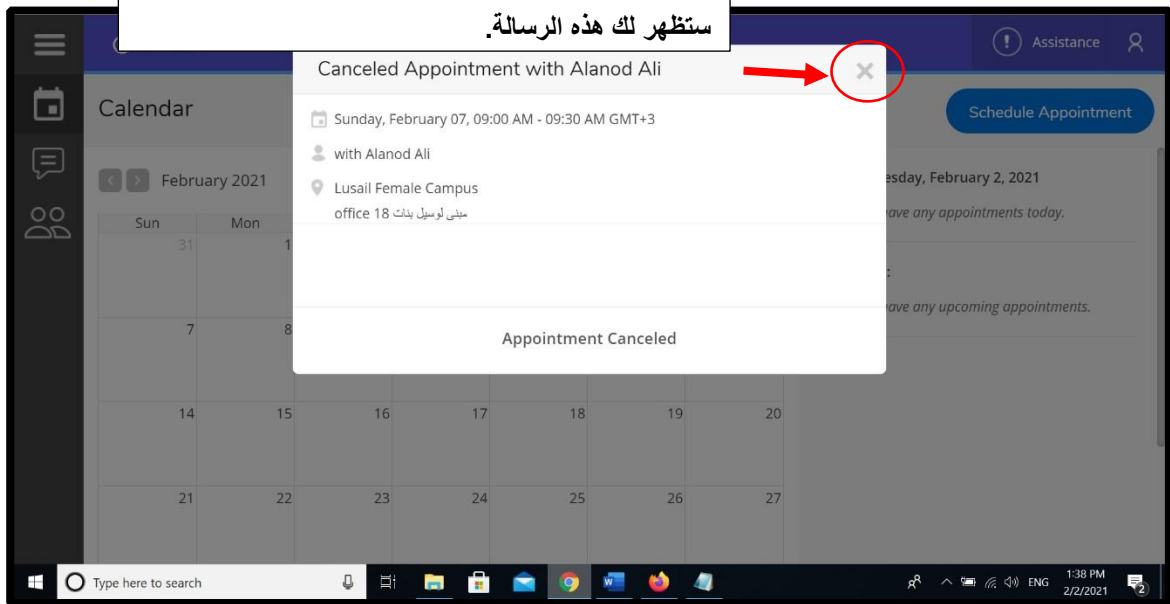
ستظهر لك هذه الرسالة.

Assistance

Calendar

Schedule Appointment

February 2021

| Sun | Mon | | | | | |
|---|---|---|---|---|---|---|
| 31 | 1 | | | | | |
| 7 | 8 | | | | | |
| 14 | 15 | 16 | 17 | 18 | 19 | 20 |
| 21 | 22 | 23 | 24 | 25 | 26 | 27 |

esday, February 2, 2021

ave any appointments today.

ave any upcoming appointments.

Canceled Appointment with Alanod Ali

Sunday, February 07, 09:00 AM - 09:30 AM GMT+3

with Alanod Ali

Lusail Female Campus

office 18 مبنى لوسيل بنات

Appointment Canceled

Type here to search

ENG 1:38 PM 2/2/2021

2